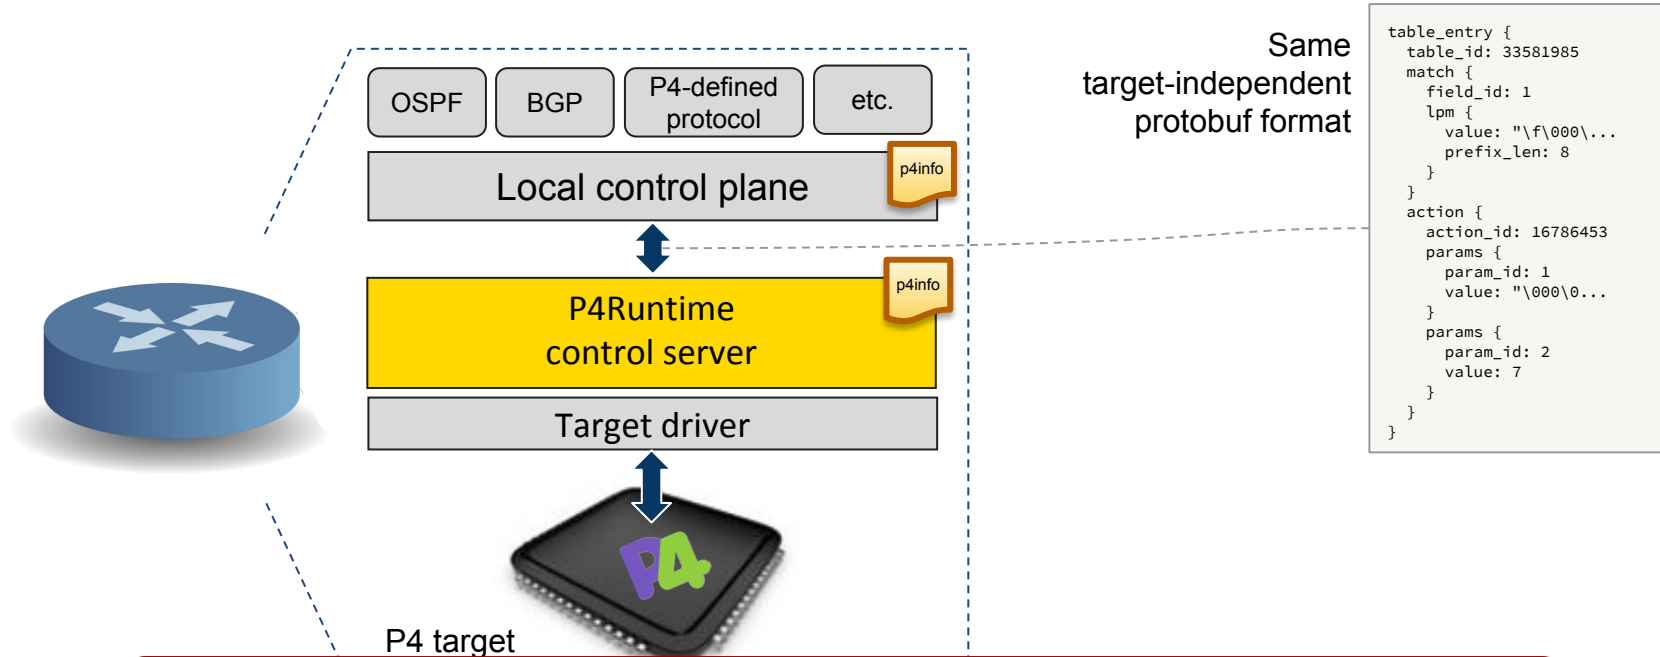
OSPF

BGP

P4-defined protocol

etc.

Local control plane

p4info

P4Runtime control server

p4info

Target driver

P4

P4 target

Same target-independent protobuf format

```
table_entry {
  table_id: 33581985
  match {
    field_id: 1
    lpm {
      value: "\f\000\...
      prefix_len: 8
    }
  }
  action {
    action_id: 16786453
    params {
      param_id: 1
      value: "\000\0...
    }
    params {
      param_id: 2
      value: 7
    }
  }
}
```